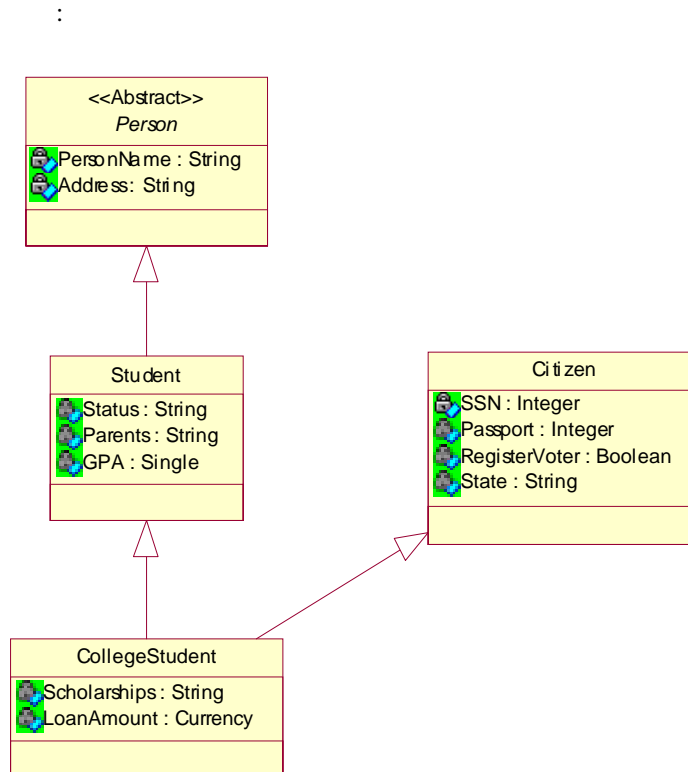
:

<<Abstract>>
*Person*

PersonName : String
Address: String

Student

Status : String
Parents : String
GPA : Single

Citizen

SSN : Integer
Passport : Integer
RegisterVoter : Boolean
State : String

CollegeStudent

Scholarships : String
LoanAmount : Currency